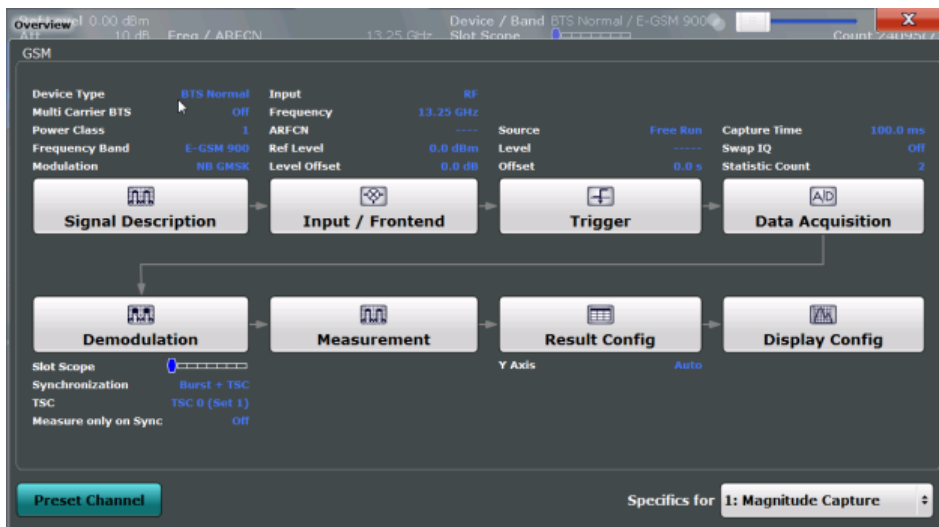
Overview el 0.00 dBm
Att 10 dB Freq / ARFCN 13.25 GHz
Device / Band BTS Normal / E-GSM 900
Slot Scope
Count 24895/
x

GSM

Device Type BTS Normal
Multi Carrier BTS Off
Power Class 1
Frequency Band E-GSM 900
Modulation NB GMSK

Input RF
Frequency 13.25 GHz
ARFCN ----
Ref Level 0.0 dBm
Level Offset 0.0 dB

Source Free Run
Level -----
Offset 0.0 s

Capture Time 100.0 ms
Swap IQ Off
Statistic Count 2

Signal Description
Input / Frontend
Trigger
Data Acquisition

Demodulation
Measurement
Result Config
Display Config

Slot Scope
Synchronization Burst + TSC
TSC TSC 0 (Set 1)
Measure only on Sync Off

Y Axis Auto

Preset Channel
Specifics for 1: Magnitude Capture